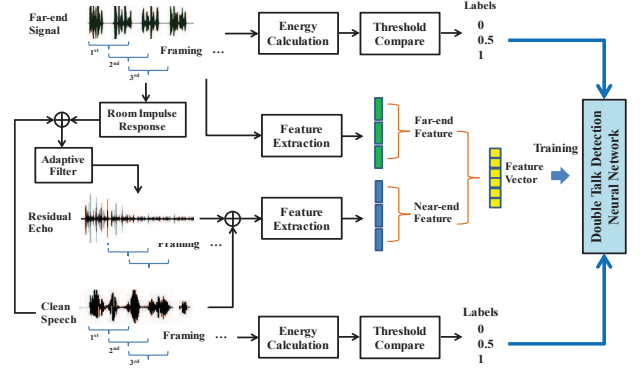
Far-end Signal

1st
2nd
3rd

Framing ...

Energy Calculation

Threshold Compare

Labels
0
0.5
1

Room Impulse Response

Adaptive Filter

Feature Extraction

Far-end Feature

Training

Feature Vector

Double Talk Detection Neural Network

Residual Echo

Framing ...

Feature Extraction

Near-end Feature

Clean Speech

1st
2nd
3rd

Framing ...

Energy Calculation

Threshold Compare

Labels
0
0.5
1